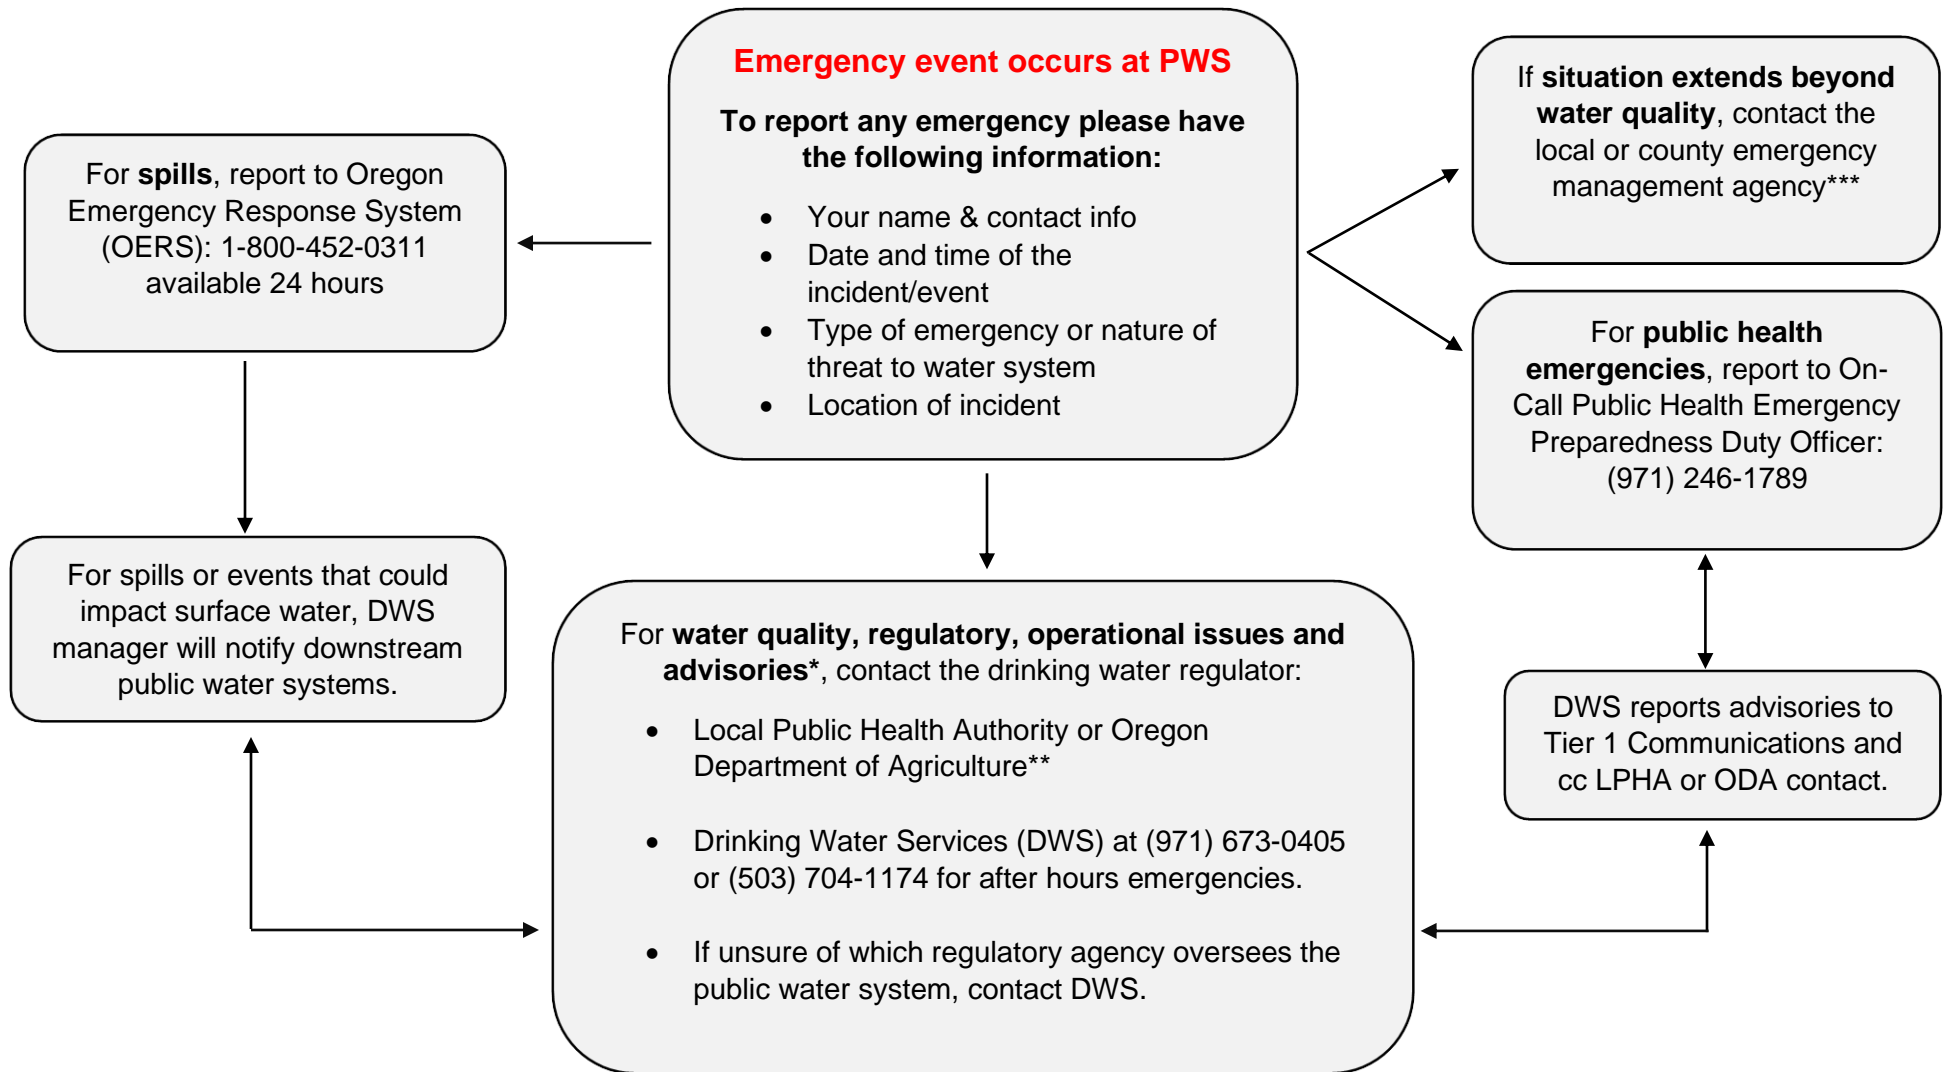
Emergency event occurs at PWS

To report any emergency please have the following information:

- Your name & contact info
- Date and time of the incident/event
- Type of emergency or nature of threat to water system
- Location of incident

For spills, report to Oregon Emergency Response System (OERS): 1-800-452-0311 available 24 hours

If situation extends beyond water quality, contact the local or county emergency management agency***

For public health emergencies, report to On-Call Public Health Emergency Preparedness Duty Officer: (971) 246-1789

For spills or events that could impact surface water, DWS manager will notify downstream public water systems.

For water quality, regulatory, operational issues and advisories*, contact the drinking water regulator:

- Local Public Health Authority or Oregon Department of Agriculture**
- Drinking Water Services (DWS) at (971) 673-0405 or (503) 704-1174 for after hours emergencies.
- If unsure of which regulatory agency oversees the public water system, contact DWS.

DWS reports advisories to Tier 1 Communications and cc LPHA or ODA contact.